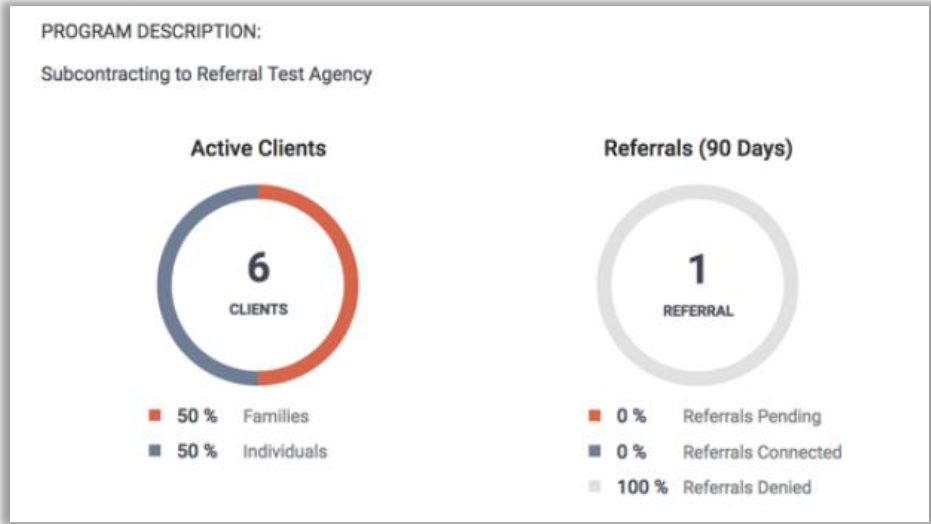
PROGRAM DESCRIPTION:

Subcontracting to Referral Test Agency

Active Clients

6
CLIENTS

50 % Families
50 % Individuals

Referrals (90 Days)

1
REFERRAL

0 % Referrals Pending
0 % Referrals Connected
100 % Referrals Denied